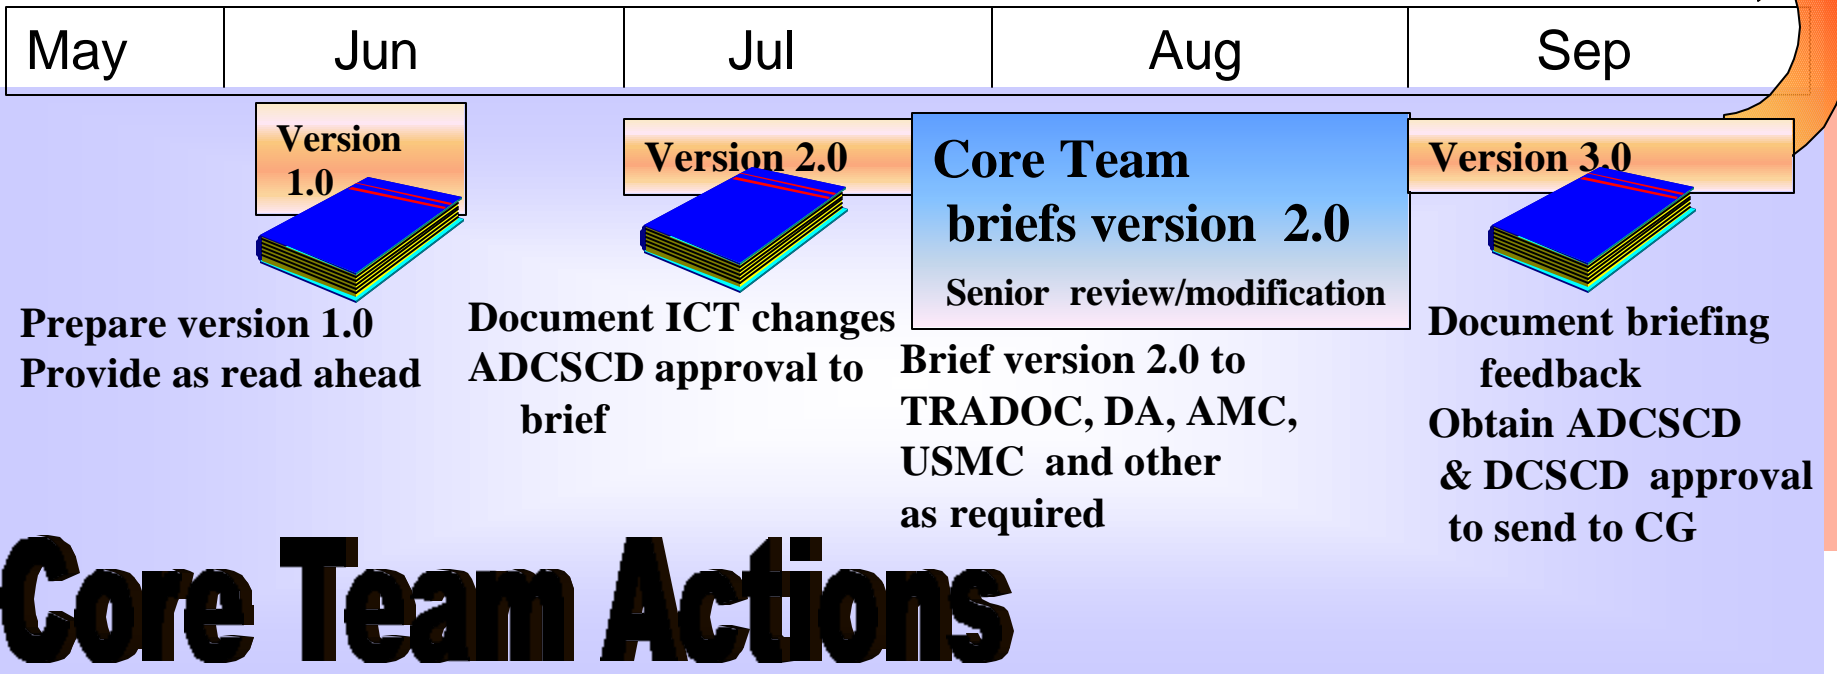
| May | Jun | Jul | Aug | Sep |
|---|---|---|---|---|

Version 1.0

Version 2.0

Core Team briefs version 2.0

Senior review/modification

Version 3.0

Prepare version 1.0
Provide as read ahead

Document ICT changes
ADCSCD approval to brief

Brief version 2.0 to TRADOC, DA, AMC, USMC and other as required

Document briefing feedback
Obtain ADCSCD & DCSCD approval to send to CG

Core Team Actions